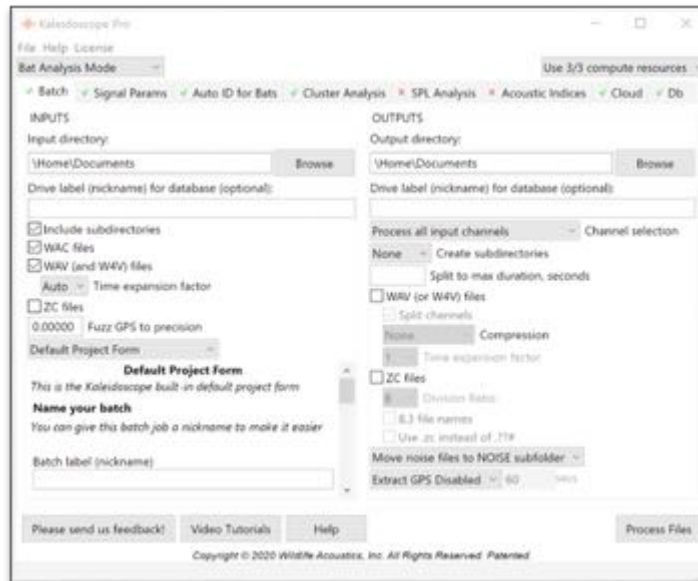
Kaleidoscope Pro
File Help License
Bat Analysis Mode
Use 3/3 compute resources
✓ Batch ✓ Signal Params ✓ Auto ID for Bats ✓ Cluster Analysis ✕ SPL Analysis ✕ Acoustic Indices ✓ Cloud ✓ Db

INPUTS
Input directory:
\Home\Documents
Browse
Drive label (nickname) for database (optional):
Include subdirectories
WAC files
WAV (and W4V) files
Auto Time expansion factor
ZC files
0.00000 Fuzz GPS to precision
Default Project Form
Default Project Form
This is the Kaleidoscope built-in default project form
Name your batch
You can give this batch job a nickname to make it easier
Batch label (nickname)

OUTPUTS
Output directory:
\Home\Documents
Browse
Drive label (nickname) for database (optional):
Process all input channels
Channel selection
None Create subdirectories
Split to max duration, seconds
WAV (or W4V) files
Split channels
None Compression
1 Time expansion factor
ZC files
8 Division Ratio
8.3 file names
Use .zc instead of .??#
Move noise files to NOISE subfolder
Extract GPS Disabled 60 secs

Please send us feedback! Video Tutorials Help Process Files
Copyright © 2020 Wildlife Acoustics, Inc. All Rights Reserved. Patented